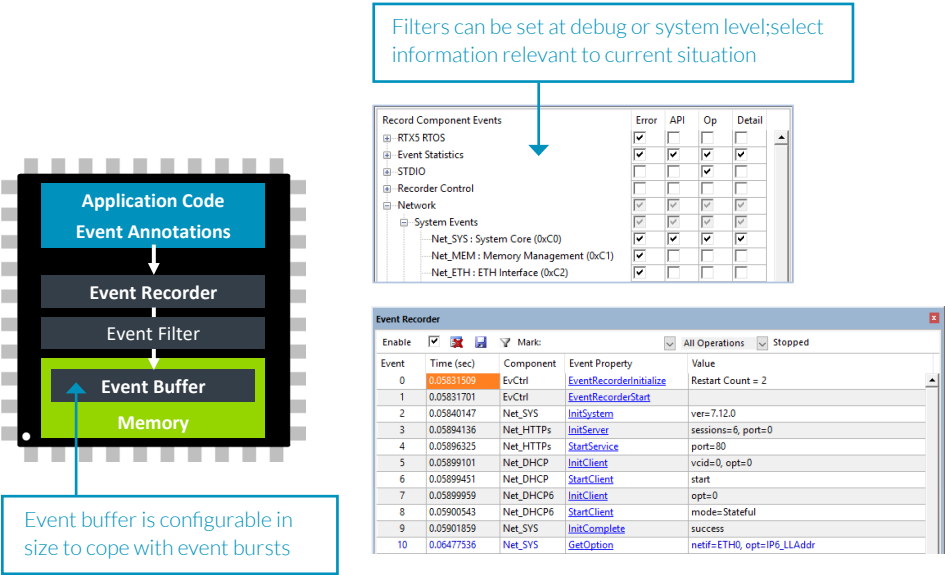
Filters can be set at debug or system level;select information relevant to current situation

| Record Component Events | Error | API | Op | Detail |
|---|---|---|---|---|
| RTX5 RTOS | ☑ | ☐ | ☐ | ☐ |
| Event Statistics | ☑ | ☑ | ☑ | ☑ |
| STDIO | ☐ | ☐ | ☑ | ☐ |
| Recorder Control | ☐ | ☐ | ☐ | ☐ |
| Network | ☑ | ☑ | ☑ | ☑ |
| System Events | ☑ | ☑ | ☑ | ☑ |
| Net_SYS : System Core (0xC0) | ☑ | ☑ | ☑ | ☑ |
| Net_MEM : Memory Management (0xC1) | ☑ | ☐ | ☐ | ☐ |
| Net_ETH : ETH Interface (0xC2) | ☑ | ☐ | ☐ | ☐ |

Application Code
Event Annotations
Event Recorder
Event Filter
Event Buffer
Memory

Event Recorder

Enable Mark: All Operations Stopped

| Event | Time (sec) | Component | Event Property | Value |
|---|---|---|---|---|
| 0 | 0.05831509 | EvCtrl | EventRecorderInitialize | Restart Count = 2 |
| 1 | 0.05831701 | EvCtrl | EventRecorderStart | |
| 2 | 0.05840147 | Net_SYS | InitSystem | ver=7.12.0 |
| 3 | 0.05894136 | Net_HTTPs | InitServer | sessions=6, port=0 |
| 4 | 0.05896325 | Net_HTTPs | StartService | port=80 |
| 5 | 0.05899101 | Net_DHCP | InitClient | vcid=0, opt=0 |
| 6 | 0.05899451 | Net_DHCP | StartClient | start |
| 7 | 0.05899959 | Net_DHCP6 | InitClient | opt=0 |
| 8 | 0.05900543 | Net_DHCP6 | StartClient | mode=Stateful |
| 9 | 0.05901859 | Net_SYS | InitComplete | success |
| 10 | 0.06477536 | Net_SYS | GetOption | netif=ETH0, opt=IP6_LLAddr |

Event buffer is configurable in size to cope with event bursts